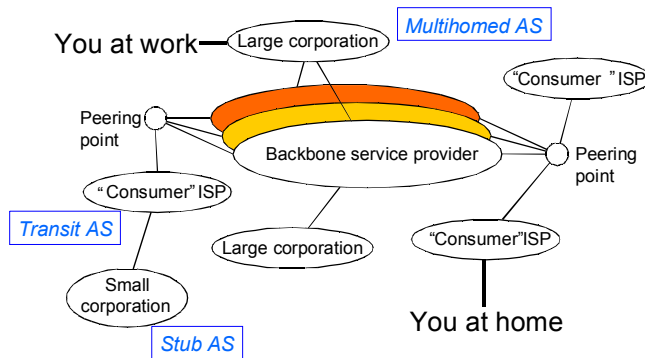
Multihomed AS

You at work

Large corporation

"Consumer " ISP

Peering point

Backbone service provider

Peering point

"Consumer" ISP

Transit AS

Large corporation

"Consumer"ISP

Small corporation

You at home

Stub AS